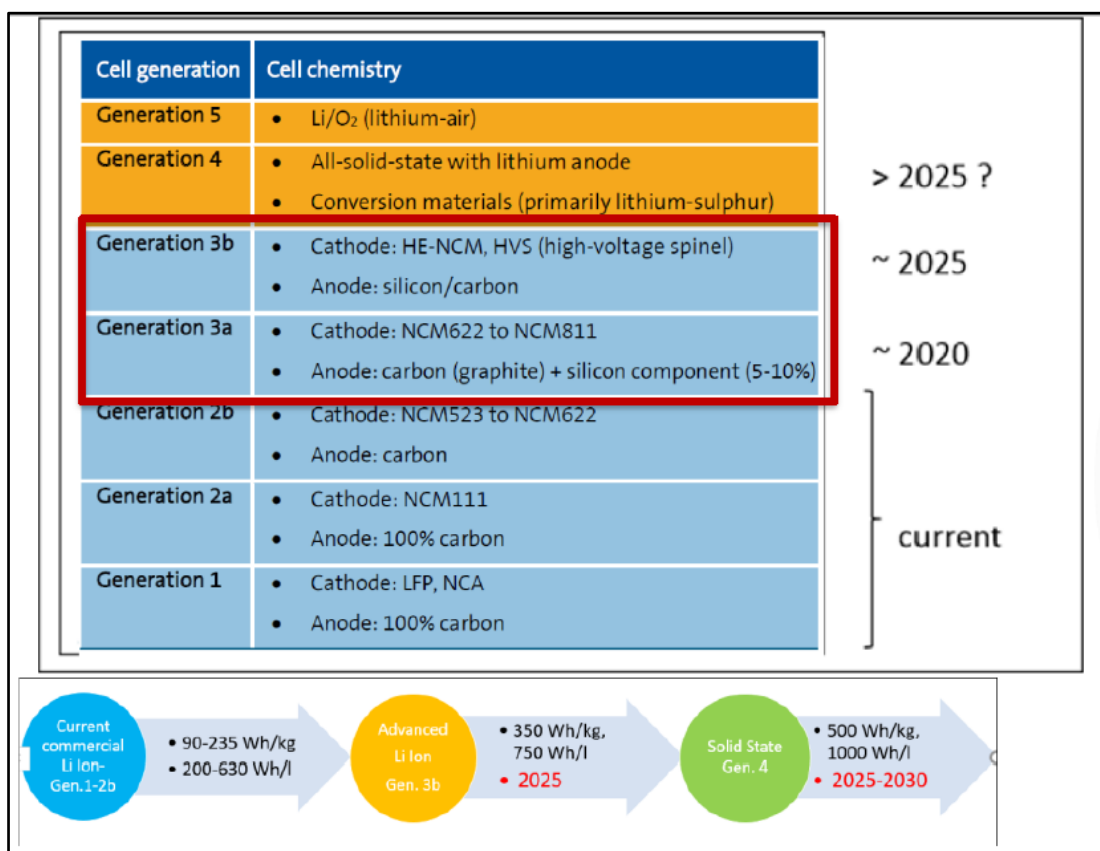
| Cell generation | Cell chemistry |
|---|---|
| Generation 5 | • $Li/O_2$ (lithium-air) |
| Generation 4 | • All-solid-state with lithium anode • Conversion materials (primarily lithium-sulphur) |
| Generation 3b | • Cathode: HE-NCM, HVS (high-voltage spinel) • Anode: silicon/carbon |
| Generation 3a | • Cathode: NCM622 to NCM811 • Anode: carbon (graphite) + silicon component (5-10%) |
| Generation 2b | • Cathode: NCM523 to NCM622 • Anode: carbon |
| Generation 2a | • Cathode: NCM111 • Anode: 100% carbon |
| Generation 1 | • Cathode: LFP, NCA • Anode: 100% carbon |

> 2025 ?

~ 2025

~ 2020

current

Current commercial Li Ion- Gen.1-2b

• 90-235 Wh/kg
• 200-630 Wh/l

Advanced Li Ion Gen. 3b

• 350 Wh/kg, 750 Wh/l
• 2025

Solid State Gen. 4

• 500 Wh/kg, 1000 Wh/l
• 2025-2030